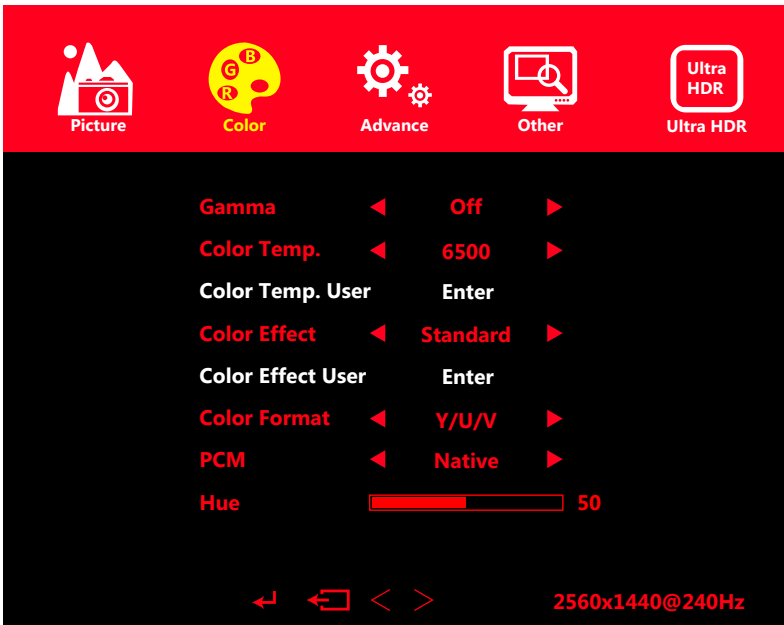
Picture
G B R Color
Advance
Other
Ultra HDR Ultra HDR

| | | | |
|---|---|---|---|
| Gamma | ◀ | Off | ▶ |
| Color Temp. | ◀ | 6500 | ▶ |
| Color Temp. User | | Enter | |
| Color Effect | ◀ | Standard | ▶ |
| Color Effect User | | Enter | |
| Color Format | ◀ | Y/U/V | ▶ |
| PCM | ◀ | Native | ▶ |
| Hue | | | 50 |

2560x1440@240Hz